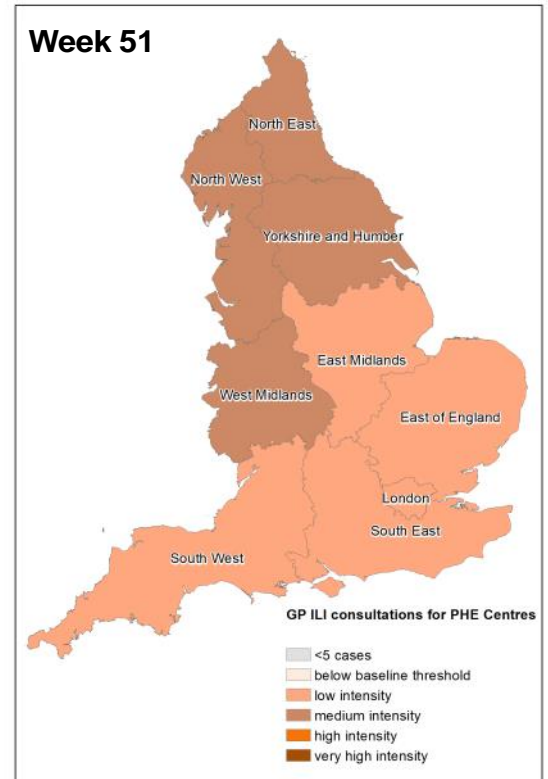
Week 51

North East

North West

Yorkshire and Humber

East Midlands

West Midlands

East of England

London

South East

South West

GP ILI consultations for PHE Centres

<5 cases
below baseline threshold
low intensity
medium intensity
high intensity
very high intensity